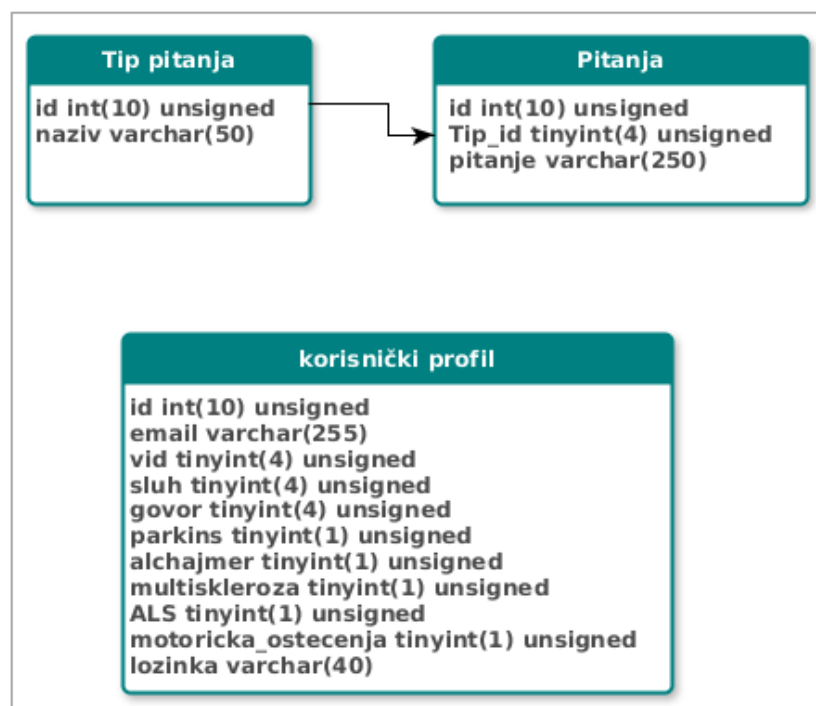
Tip pitanja

id int(10) unsigned
naziv varchar(50)

Pitanja

id int(10) unsigned
Tip_id tinyint(4) unsigned
pitanje varchar(250)

korisnički profil

id int(10) unsigned
email varchar(255)
vid tinyint(4) unsigned
sluh tinyint(4) unsigned
govor tinyint(4) unsigned
parkins tinyint(1) unsigned
alchajmer tinyint(1) unsigned
multiskleroza tinyint(1) unsigned
ALS tinyint(1) unsigned
motoricka_ostecenja tinyint(1) unsigned
lozinka varchar(40)